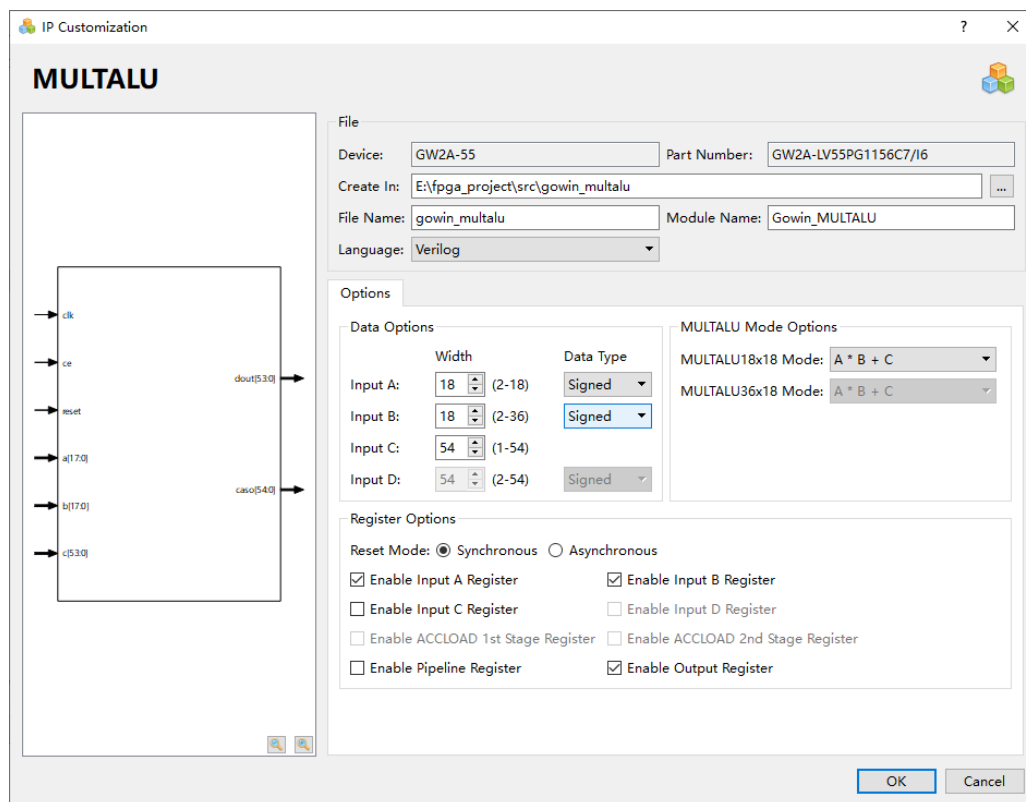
IP Customization

?

MULTALU

clk

ce

reset

a[17:0]

b[17:0]

c[53:0]

dout[53:0]

caso[54:0]

File

Device: GW2A-55

Part Number: GW2A-LV55PG1156C7/I6

Create In: E:\fpga_project\src\gowin_multalu

...

File Name: gowin_multalu

Module Name: Gowin_MULTALU

Language: Verilog

Options

Data Options

Width

Data Type

Input A: 18 (2-18) Signed

Input B: 18 (2-36) Signed

Input C: 54 (1-54)

Input D: 54 (2-54) Signed

MULTALU Mode Options

MULTALU18x18 Mode: A * B + C

MULTALU36x18 Mode: A * B + C

Register Options

Reset Mode: Synchronous Asynchronous

Enable Input A Register

Enable Input B Register

Enable Input C Register

Enable Input D Register

Enable ACCLOAD 1st Stage Register

Enable ACCLOAD 2nd Stage Register

Enable Pipeline Register

Enable Output Register

OK

Cancel